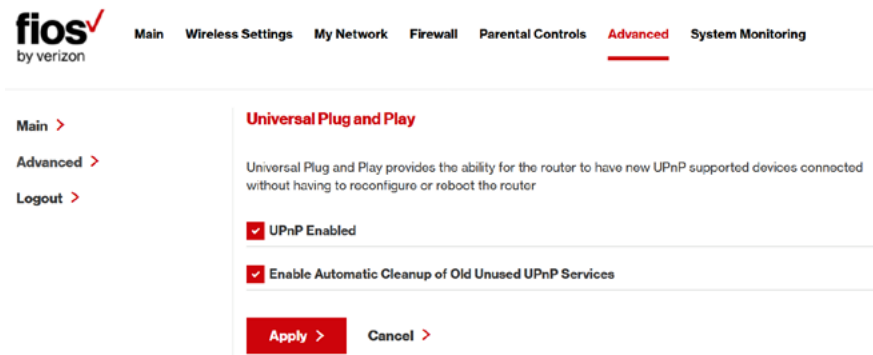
fios
by verizon

Main Wireless Settings My Network Firewall Parental Controls Advanced System Monitoring

Main >
Advanced >
Logout >

Universal Plug and Play

Universal Plug and Play provides the ability for the router to have new UPnP supported devices connected without having to reconfigure or reboot the router

UPnP Enabled

Enable Automatic Cleanup of Old Unused UPnP Services

Apply >
Cancel >